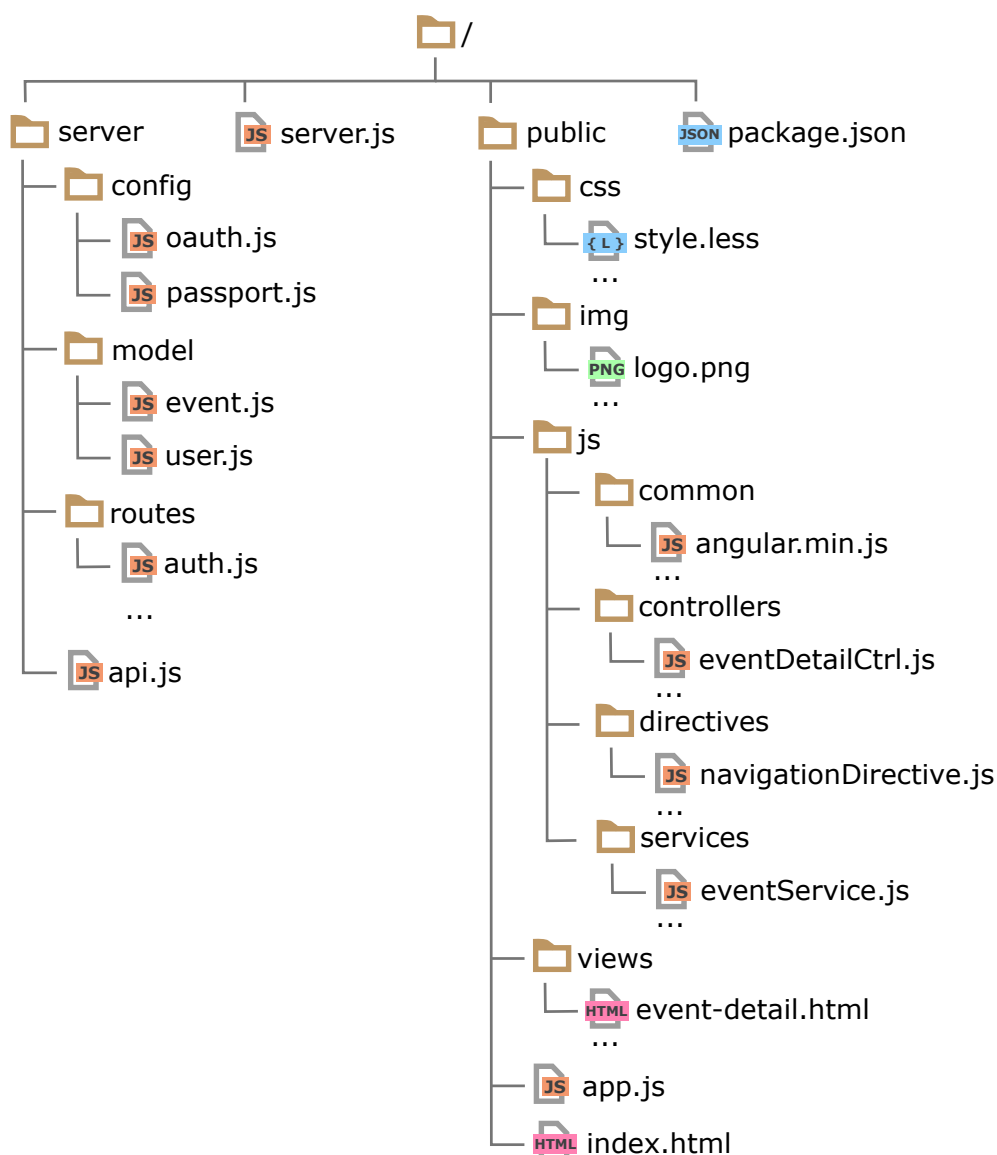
/

server
config
JS oauth.js
JS passport.js
model
JS event.js
JS user.js
routes
JS auth.js
...
JS api.js

JS server.js

public
css
{ L } style.less
...
img
PNG logo.png
...
js
common
JS angular.min.js
...
controllers
JS eventDetailCtrl.js
...
directives
JS navigationDirective.js
...
services
JS eventService.js
...
views
HTML event-detail.html
...
JS app.js
HTML index.html

JSON package.json